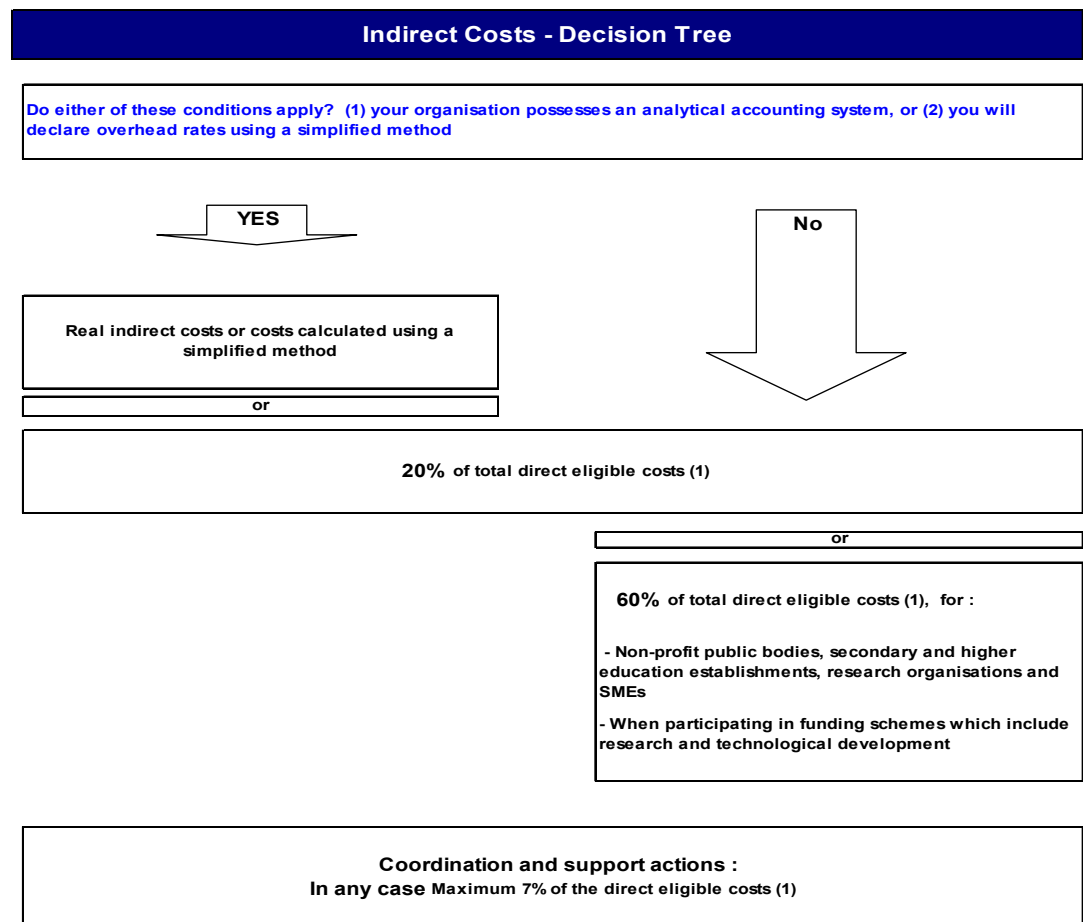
Indirect Costs - Decision Tree

Do either of these conditions apply? (1) your organisation possesses an analytical accounting system, or (2) you will declare overhead rates using a simplified method

YES

No

Real indirect costs or costs calculated using a simplified method

or

20% of total direct eligible costs (1)

or

60% of total direct eligible costs (1), for :

- Non-profit public bodies, secondary and higher education establishments, research organisations and SMEs

- When participating in funding schemes which include research and technological development

Coordination and support actions :
In any case Maximum 7% of the direct eligible costs (1)